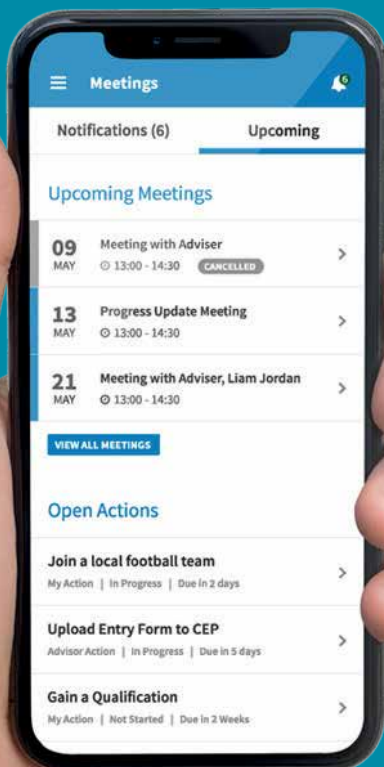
Meetings

6

Notifications (6)

Upcoming

Upcoming Meetings

09
MAY
Meeting with Adviser
13:00 - 14:30
CANCELLED

13
MAY
Progress Update Meeting
13:00 - 14:30

21
MAY
Meeting with Adviser, Liam Jordan
13:00 - 14:30

VIEW ALL MEETINGS

Open Actions

Join a local football team
My Action | In Progress | Due in 2 days

Upload Entry Form to CEP
Advisor Action | In Progress | Due in 5 days

Gain a Qualification
My Action | Not Started | Due in 2 Weeks